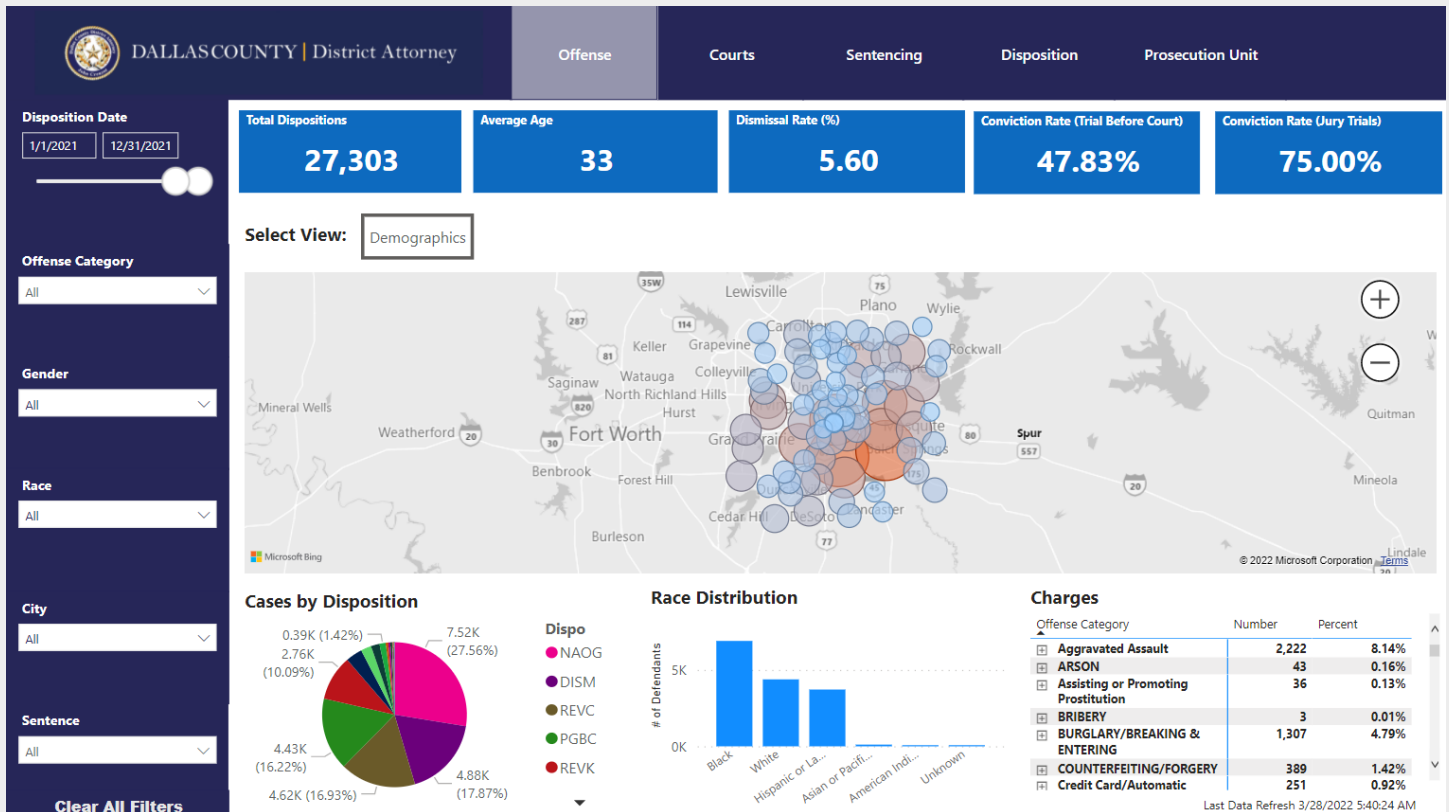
DALLASCOUNTY | District Attorney

Offense
Courts
Sentencing
Disposition
Prosecution Unit

Disposition Date
1/1/2021
12/31/2021

Total Dispositions
27,303

Average Age
33

Dismissal Rate (%)
5.60

Conviction Rate (Trial Before Court)
47.83%

Conviction Rate (Jury Trials)
75.00%

Select View:
Demographics

Offense Category
All

Gender
All

Race
All

City
All

Sentence
All

Clear All Filters

35W
Lewisville
75
Plano
Wylie
287
114
Carrollton
81
Keller
Grapevine
Rockwall
Saginaw
Watauga
Colleyville
North Richland Hills
Mineral Wells
Hurst
Quitman
Weatherford
20
30
Fort Worth
Grand Prairie
80
Spur
557
Benbrook
Forest Hill
20
Mineola
45
Cedar Hill
DeSoto
Lancaster
77
Burleson
Microsoft Bing
© 2022 Microsoft Corporation Terms
Lindale

Cases by Disposition
0.39K (1.42%)
2.76K (10.09%)
7.52K (27.56%)
4.43K (16.22%)
4.88K (17.87%)
4.62K (16.93%)

Dispo
NAOG
DISM
REVC
PGBC
REVK

Race Distribution
# of Defendants
5K
0K
Black
White
Hispanic or La...
Asian or Pacifi...
American Indi...
Unknown

Charges
| Offense Category | Number | Percent |
|---|---|---|
| Aggravated Assault | 2,222 | 8.14% |
| ARSON | 43 | 0.16% |
| Assisting or Promoting Prostitution | 36 | 0.13% |
| BRIBERY | 3 | 0.01% |
| BURGLARY/BREAKING & ENTERING | 1,307 | 4.79% |
| COUNTERFEITING/FORGERY | 389 | 1.42% |
| Credit Card/Automatic | 251 | 0.92% |

Last Data Refresh 3/28/2022 5:40:24 AM